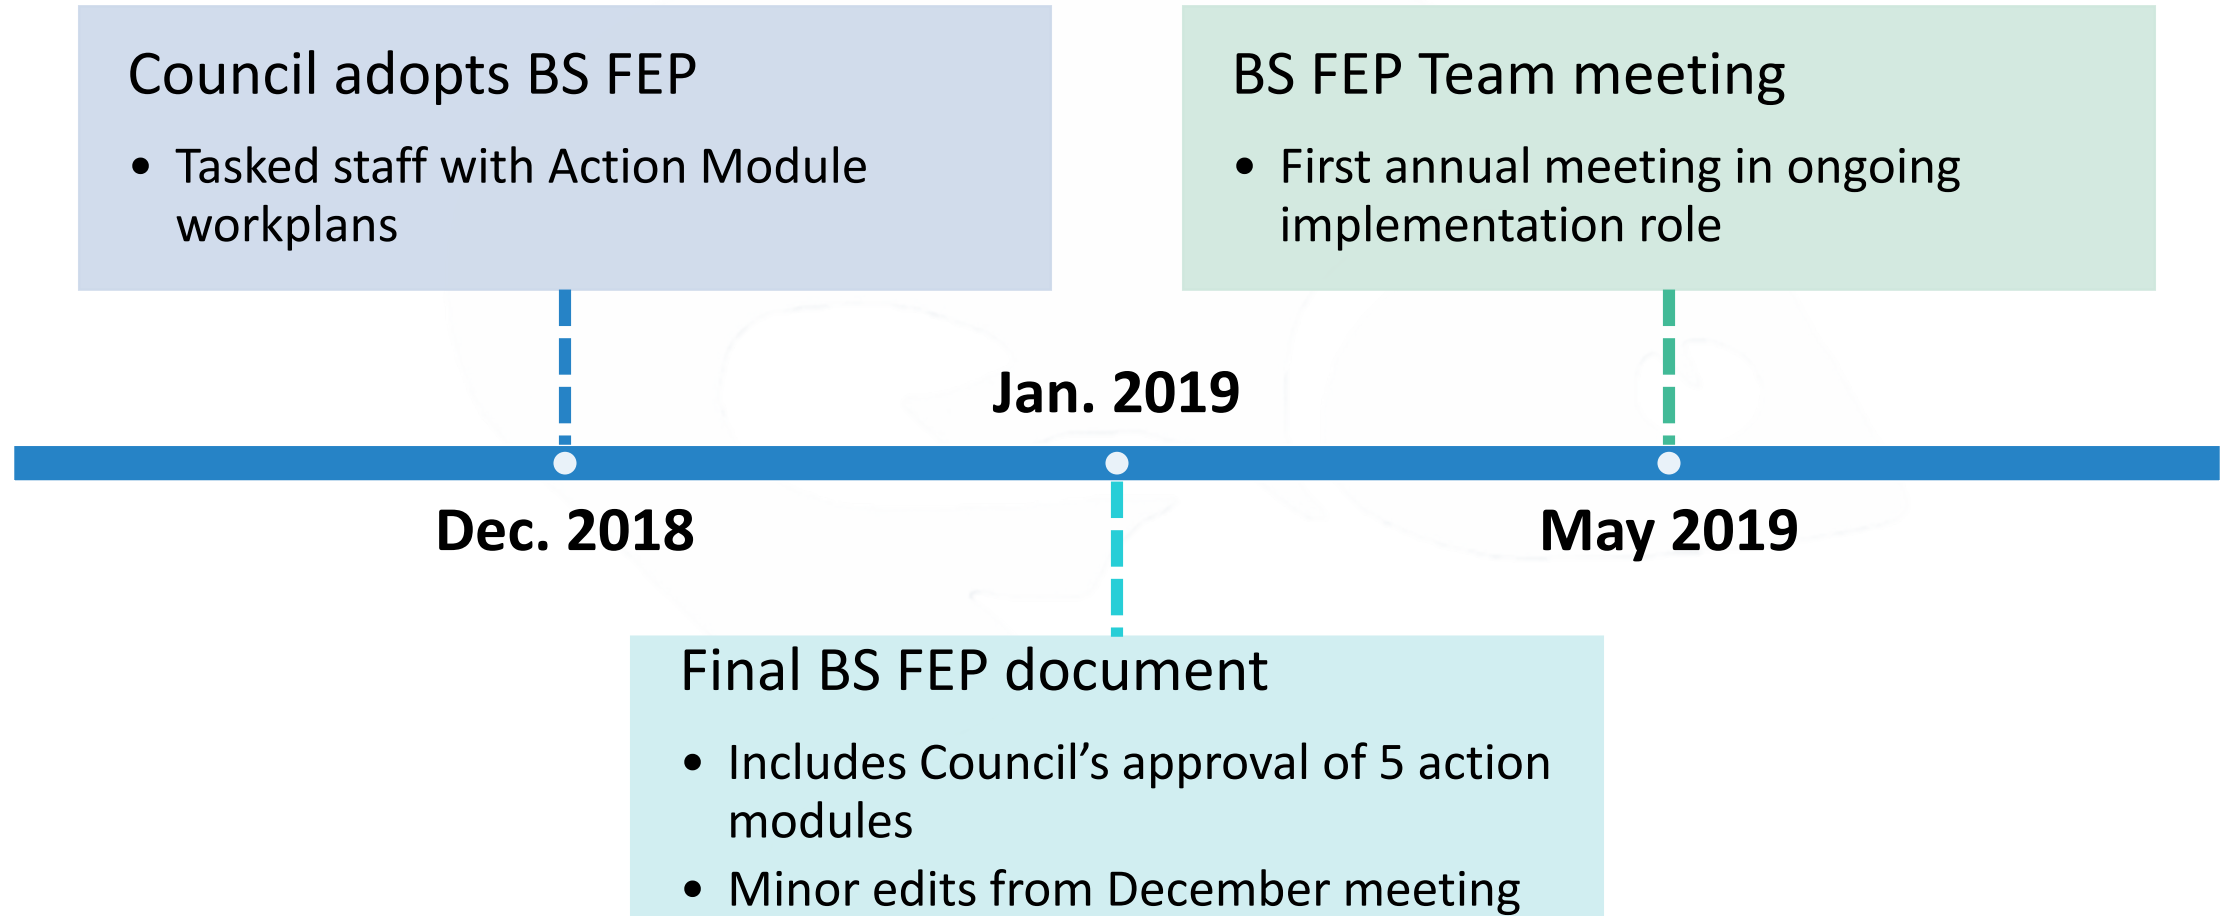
Council adopts BS FEP

- Tasked staff with Action Module workplans

BS FEP Team meeting

- First annual meeting in ongoing implementation role

Jan. 2019

Dec. 2018

May 2019

Final BS FEP document

- Includes Council’s approval of 5 action modules
- Minor edits from December meeting